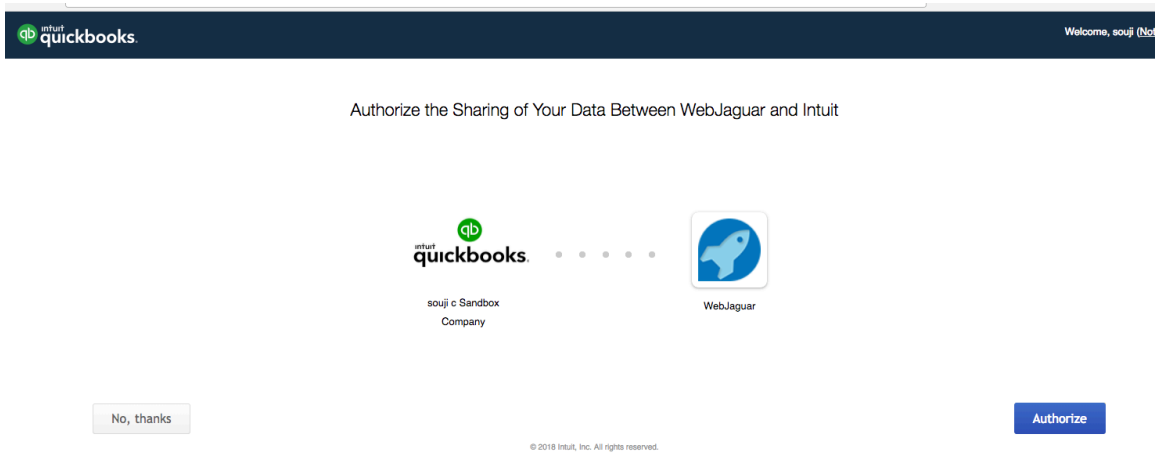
intuit quickbooks.

Welcome, souji (Not

Authorize the Sharing of Your Data Between WebJaguar and Intuit

intuit quickbooks.

souji c Sandbox Company

WebJaguar

No, thanks

Authorize

© 2018 Intuit, Inc. All rights reserved.